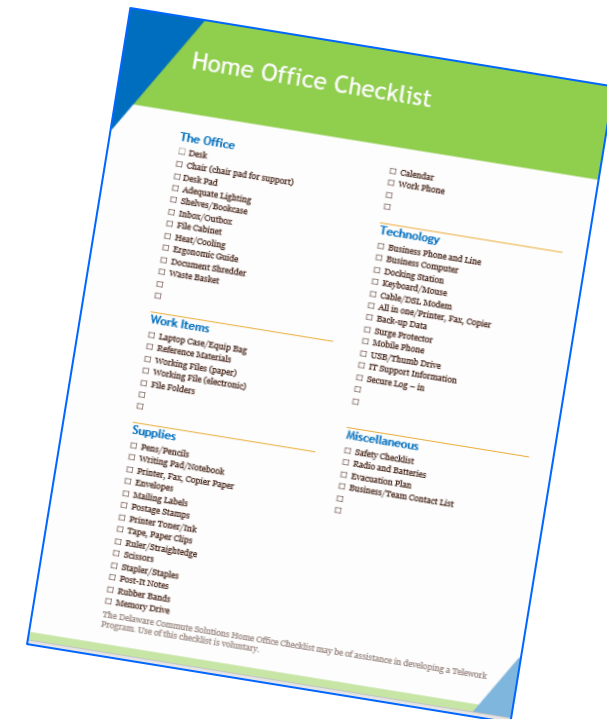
Home Office Checklist

The Office
☐ Desk
☐ Chair (chair pad for support)
☐ Desk Pad
☐ Adequate Lighting
☐ Shelves/Bookcase
☐ Inbox/Outbox
☐ File Cabinet
☐ Heat/Cooling
☐ Ergonomic Guide
☐ Document Shredder
☐ Waste Basket
☐
☐

☐ Calendar
☐ Work Phone
☐
☐

Technology
☐ Business Phone and Line
☐ Business Computer
☐ Docking Station
☐ Keyboard/Mouse
☐ Cable/DSL Modem
☐ All in one/Printer, Fax, Copier
☐ Back-up Data
☐ Surge Protector
☐ Mobile Phone
☐ USB/Thumb Drive
☐ IT Support Information
☐ Secure Log – in
☐
☐

Work Items
☐ Laptop Case/Equip Bag
☐ Reference Materials
☐ Working Files (paper)
☐ Working File (electronic)
☐ File Folders
☐
☐

Supplies
☐ Pens/Pencils
☐ Writing Pad/Notebook
☐ Printer, Fax, Copier Paper
☐ Envelopes
☐ Mailing Labels
☐ Postage Stamps
☐ Printer Toner/Ink
☐ Tape, Paper Clips
☐ Ruler/Straightedge
☐ Scissors
☐ Stapler/Staples
☐ Post-It Notes
☐ Rubber Bands
☐ Memory Drive

Miscellaneous
☐ Safety Checklist
☐ Radio and Batteries
☐ Evacuation Plan
☐ Business/Team Contact List
☐
☐

The Delaware Commute Solutions Home Office Checklist may be of assistance in developing a Telework Program. Use of this checklist is voluntary.